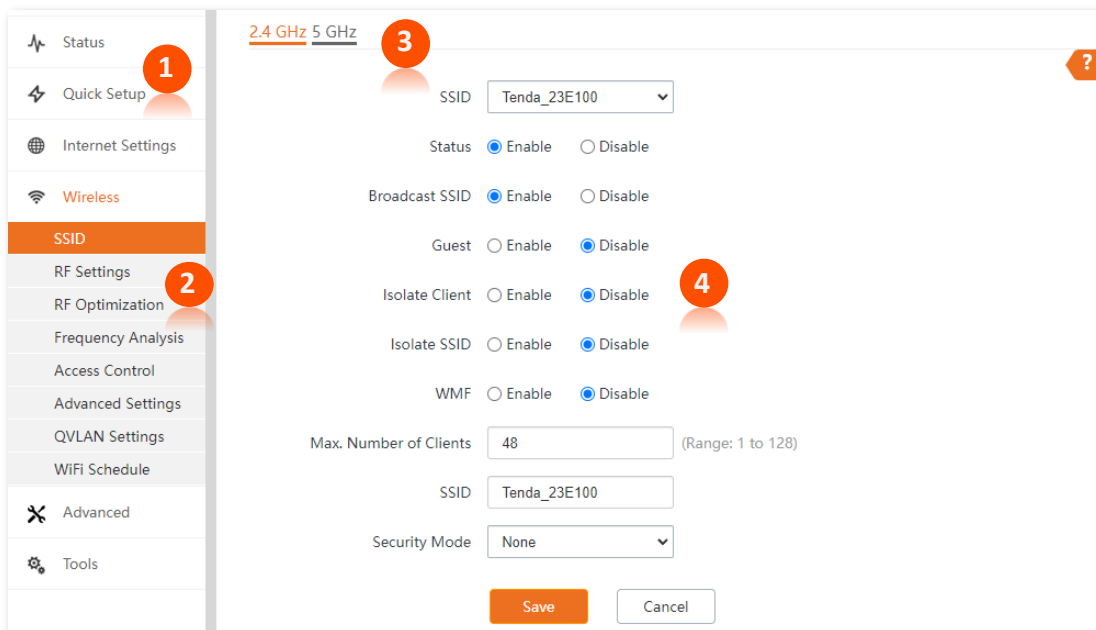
Status
Quick Setup
Internet Settings
Wireless
SSID
RF Settings
RF Optimization
Frequency Analysis
Access Control
Advanced Settings
QVLAN Settings
WiFi Schedule
Advanced
Tools

1
2
3
4

2.4 GHz 5 GHz

?

SSID Tenda_23E100
Status Enable Disable
Broadcast SSID Enable Disable
Guest Enable Disable
Isolate Client Enable Disable
Isolate SSID Enable Disable
WMF Enable Disable
Max. Number of Clients 48 (Range: 1 to 128)
SSID Tenda_23E100
Security Mode None

Save Cancel